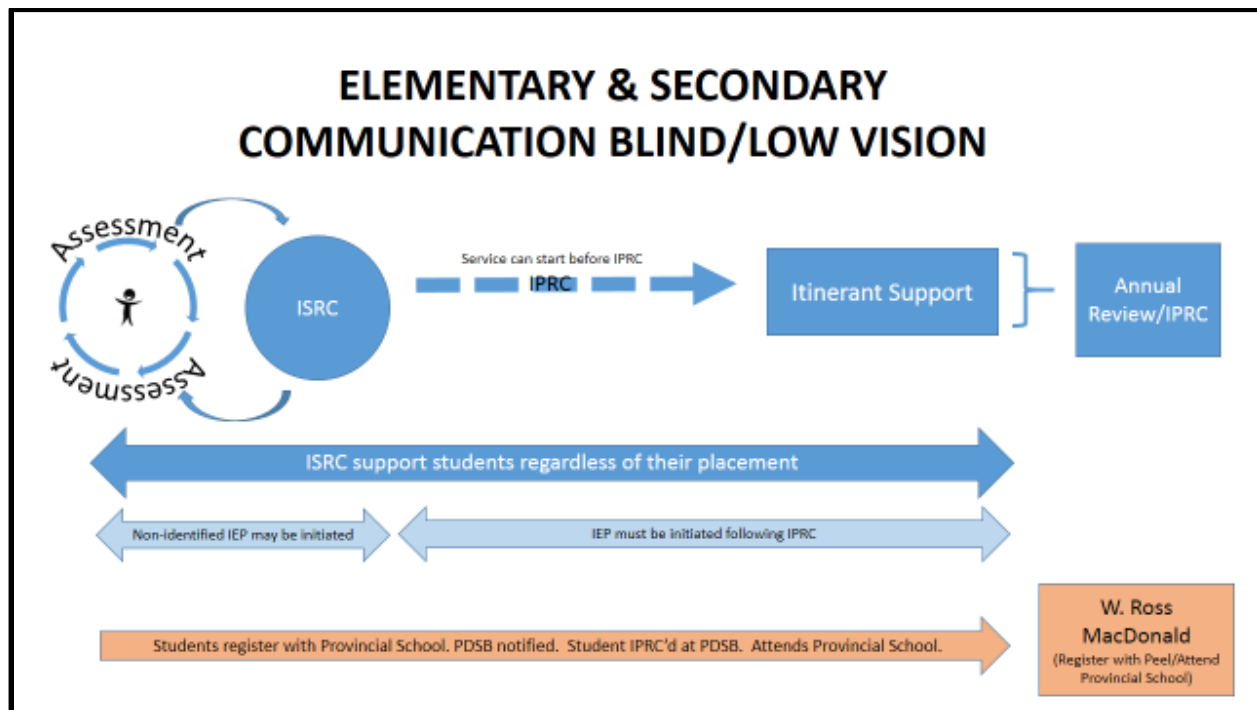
ELEMENTARY & SECONDARY COMMUNICATION BLIND/LOW VISION

Assessment

Assessment

ISRC

Service can start before IPRC

IPRC

Itinerant Support

Annual Review/IPRC

ISRC support students regardless of their placement

Non-identified IEP may be initiated

IEP must be initiated following IPRC

Students register with Provincial School. PDSB notified. Student IPRC'd at PDSB. Attends Provincial School.

W. Ross MacDonald
(Register with Peel/Attend Provincial School)